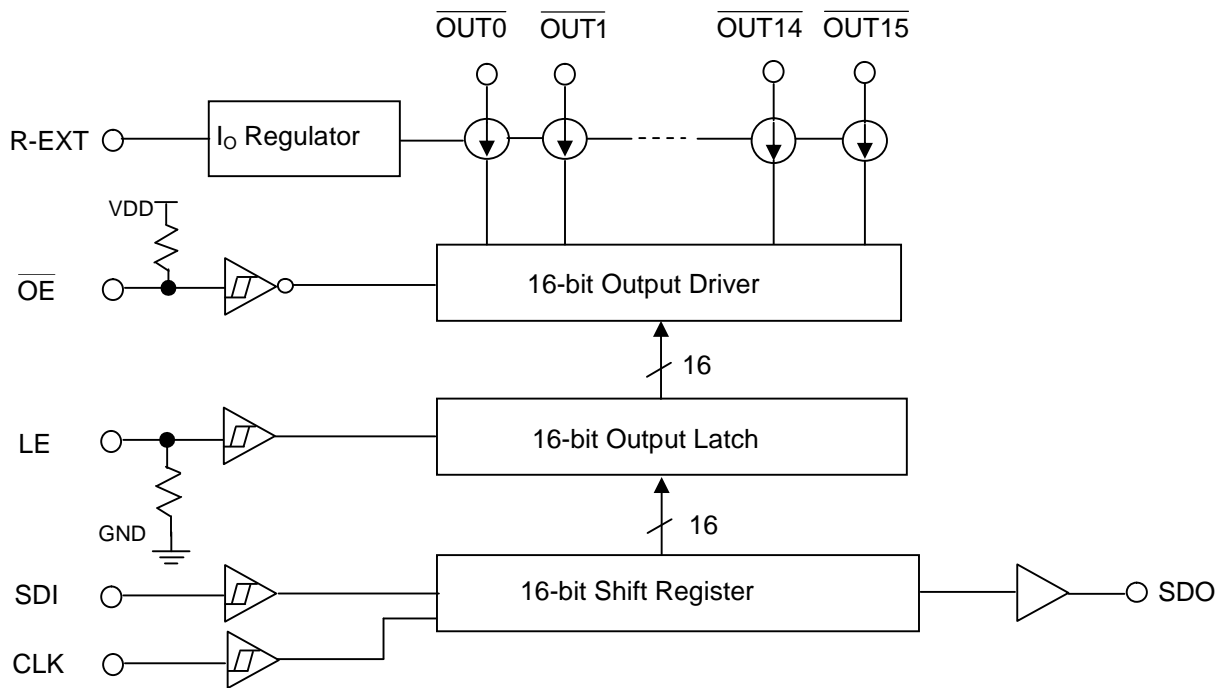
$\overline{\text{OUT0}}$ $\overline{\text{OUT1}}$ $\overline{\text{OUT14}}$ $\overline{\text{OUT15}}$

R-EXT

$I_O$ Regulator

VDD

$\overline{\text{OE}}$

16-bit Output Driver

16

LE

16-bit Output Latch

GND

16

SDI

16-bit Shift Register

SDO

CLK